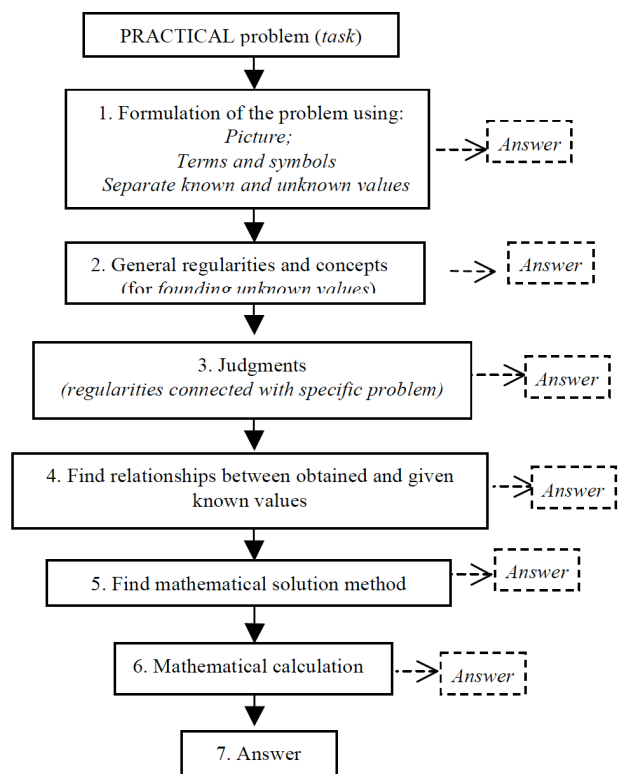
PRACTICAL problem (*task*)

1. Formulation of the problem using:
*Picture;*
*Terms and symbols*
*Separate known and unknown values*

*Answer*

2. General regularities and concepts
(for *founding unknown values*)

*Answer*

3. Judgments
*(regularities connected with specific problem)*

*Answer*

4. Find relationships between obtained and given known values

*Answer*

5. Find mathematical solution method

*Answer*

6. Mathematical calculation

*Answer*

7. Answer